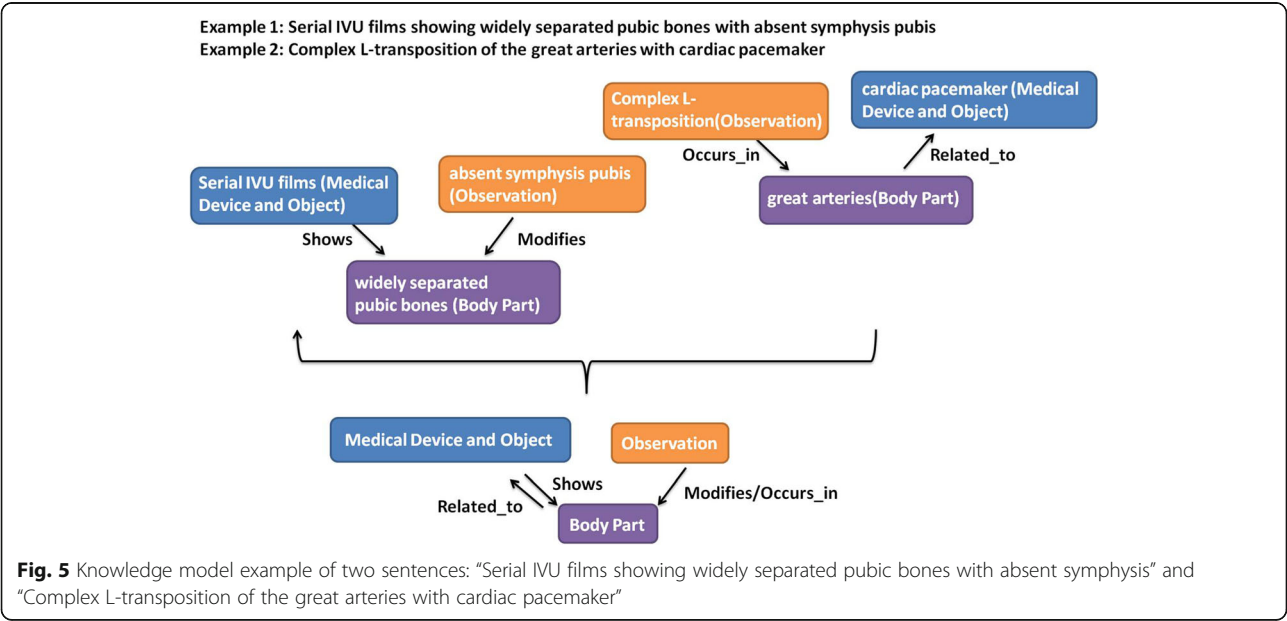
Example 1: Serial IVU films showing widely separated pubic bones with absent symphysis pubis
Example 2: Complex L-transposition of the great arteries with cardiac pacemaker

Complex L-transposition(Observation)

cardiac pacemaker (Medical Device and Object)

Occurs_in

Related_to

great arteries(Body Part)

Serial IVU films (Medical Device and Object)

absent symphysis pubis (Observation)

Shows

Modifies

widely separated pubic bones (Body Part)

Medical Device and Object

Observation

Shows

Modifies/Occurs_in

Related_to

Body Part

**Fig. 5** Knowledge model example of two sentences: "Serial IVU films showing widely separated pubic bones with absent symphysis" and "Complex L-transposition of the great arteries with cardiac pacemaker"